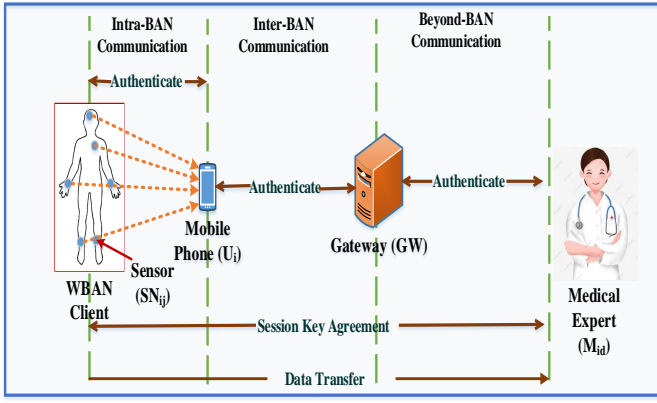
Intra-BAN Communication

Inter-BAN Communication

Beyond-BAN Communication

Authenticate

Authenticate

Authenticate

Mobile Phone ($U_i$)

Gateway (GW)

Sensor ($SN_{ij}$)

WBAN Client

Medical Expert ($M_{id}$)

Session Key Agreement

Data Transfer